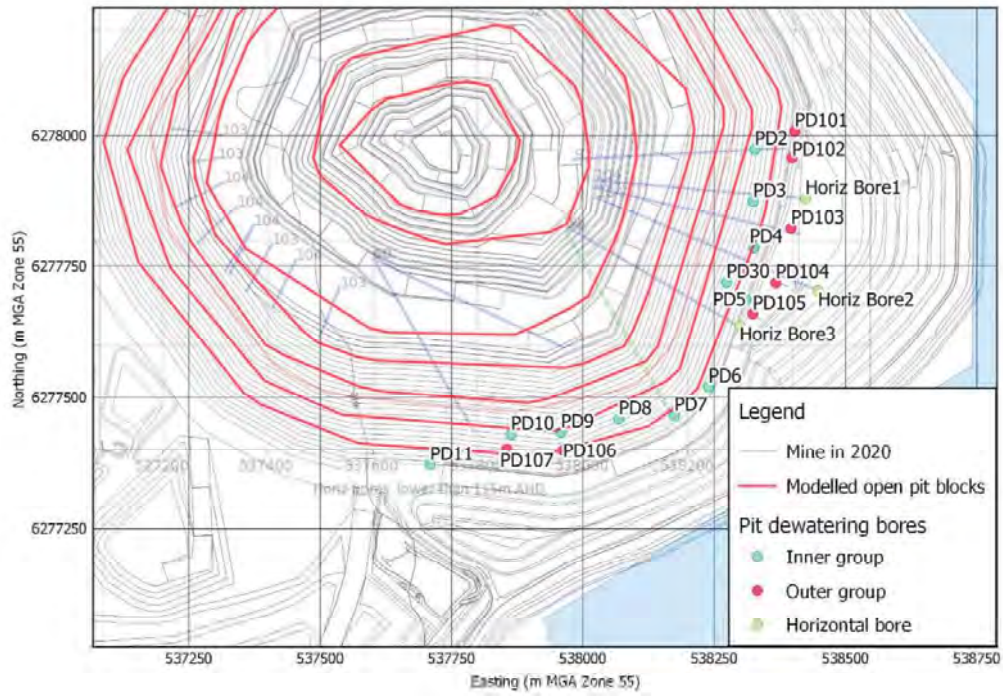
6278000
6277750
6277500
6277250
Northing (m MGA Zone 55)
537250
537500
537750
538000
538250
538500
538750
Easting (m MGA Zone 55)

PD101
PD2
PD102
PD3
Horiz Bore1
PD103
PD4
PD30
PD104
PD5
PD105
Horiz Bore2
Horiz Bore3
PD6
PD7
PD8
PD9
PD10
PD106
PD11
PD107

103
103
104
104
104
103
106
103

537200
537400
537600
537800
538000
538200
Horiz bores lower than 115m AHD

Legend
Mine in 2020
Modelled open pit blocks
Pit dewatering bores
Inner group
Outer group
Horizontal bore